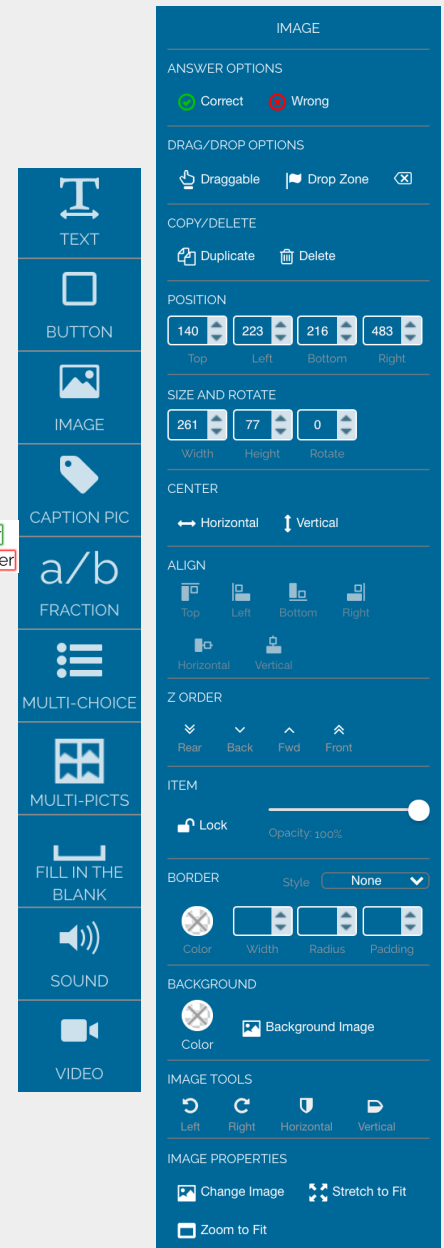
TEXT

BUTTON

IMAGE

CAPTION PIC

a/b
FRACTION

MULTI-CHOICE

MULTI-PICTS

FILL IN THE BLANK

SOUND

VIDEO

er

IMAGE

ANSWER OPTIONS

Correct Wrong

DRAG/DROP OPTIONS

Draggable Drop Zone

COPY/DELETE

Duplicate Delete

POSITION

| 140 | 223 | 216 | 483 |
|---|---|---|---|
| Top | Left | Bottom | Right |

SIZE AND ROTATE

| 261 | 77 | 0 |
|---|---|---|
| Width | Height | Rotate |

CENTER

Horizontal Vertical

ALIGN

Top Left Bottom Right

Horizontal Vertical

Z ORDER

Rear Back Fwd Front

ITEM

Lock

Opacity: 100%

BORDER

Style None

Color Width Radius Padding

BACKGROUND

Color Background Image

IMAGE TOOLS

Left Right Horizontal Vertical

IMAGE PROPERTIES

Change Image Stretch to Fit

Zoom to Fit